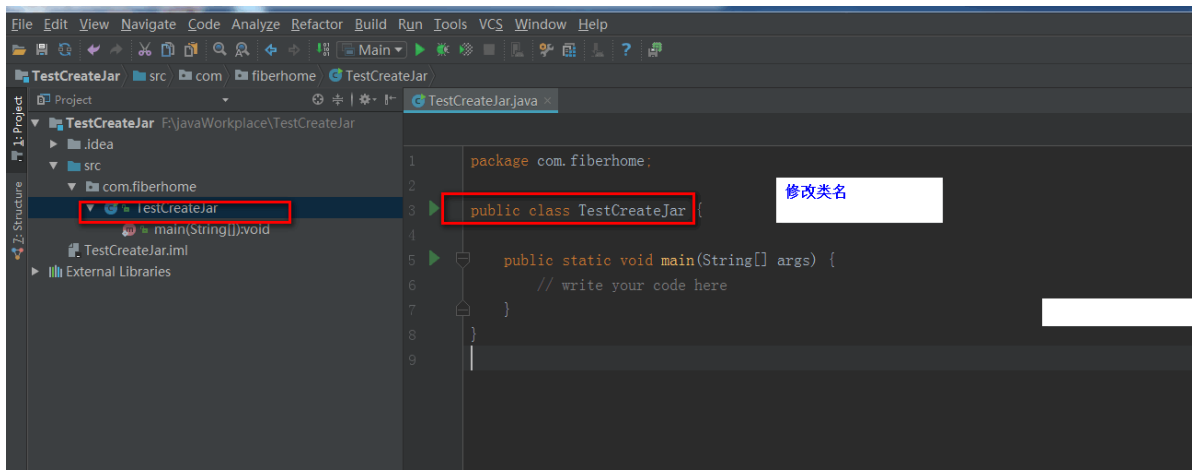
File Edit View Navigate Code Analyze Refactor Build Run Tools VCS Window Help

Main

TestCreateJar src com fiberhome TestCreateJar

1: Project
2: Structure

Project

TestCreateJar F:\JavaWorkplace\TestCreateJar
.idea
src
com.fiberhome
TestCreateJar
main(String[]):void
TestCreateJar.iml
External Libraries

TestCreateJar.java

1 package com.fiberhome;
2
3 public class TestCreateJar {
4
5 public static void main(String[] args) {
6 // write your code here
7 }
8 }
9

修改类名